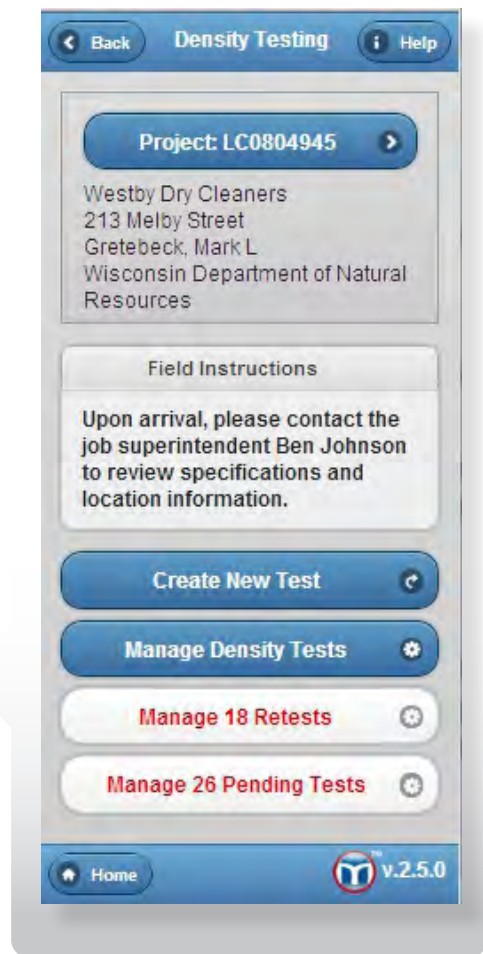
Back
Density Testing
Help

Project: LC0804945

Westby Dry Cleaners
213 Melby Street
Gretebeck, Mark L
Wisconsin Department of Natural Resources

Field Instructions

Upon arrival, please contact the job superintendent Ben Johnson to review specifications and location information.

Create New Test

Manage Density Tests

Manage 18 Retests

Manage 26 Pending Tests

Home
TM
v.2.5.0